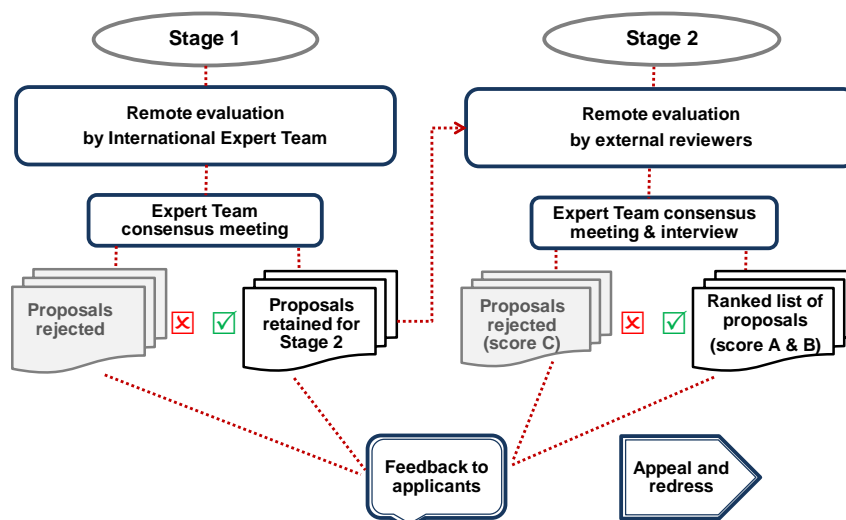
Stage 1

Remote evaluation by International Expert Team

Expert Team consensus meeting

Proposals rejected

Proposals retained for Stage 2

Stage 2

Remote evaluation by external reviewers

Expert Team consensus meeting & interview

Proposals rejected (score C)

Ranked list of proposals (score A & B)

Feedback to applicants

Appeal and redress